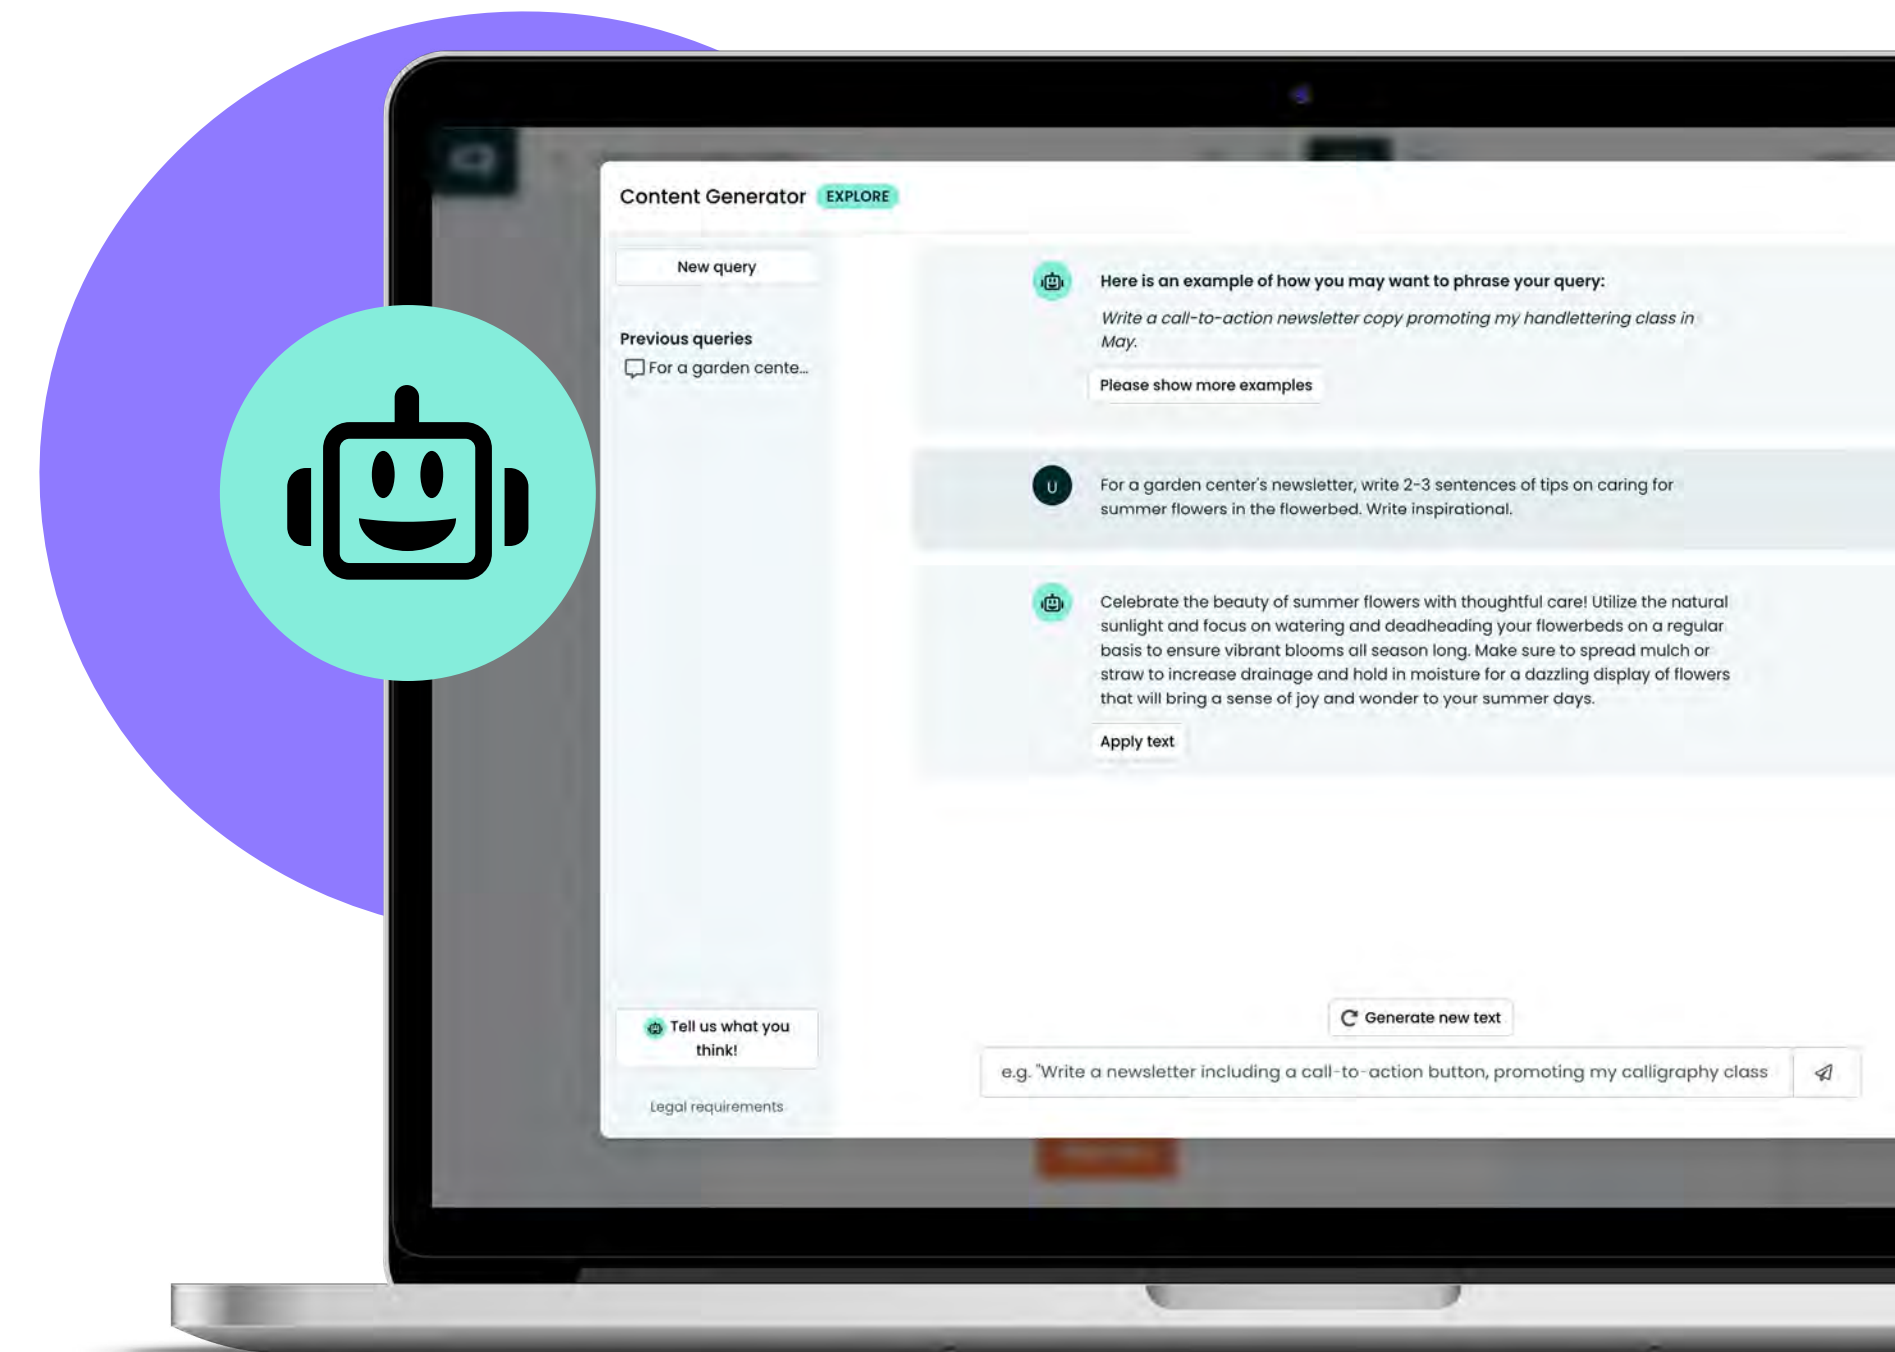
Content Generator EXPLORE

New query

Previous queries

For a garden cente...

Here is an example of how you may want to phrase your query:

*Write a call-to-action newsletter copy promoting my handlettering class in May.*

Please show more examples

U

For a garden center's newsletter, write 2-3 sentences of tips on caring for summer flowers in the flowerbed. Write inspirational.

Celebrate the beauty of summer flowers with thoughtful care! Utilize the natural sunlight and focus on watering and deadheading your flowerbeds on a regular basis to ensure vibrant blooms all season long. Make sure to spread mulch or straw to increase drainage and hold in moisture for a dazzling display of flowers that will bring a sense of joy and wonder to your summer days.

Apply text

Tell us what you think!

Legal requirements

Generate new text

e.g. "Write a newsletter including a call-to-action button, promoting my calligraphy class